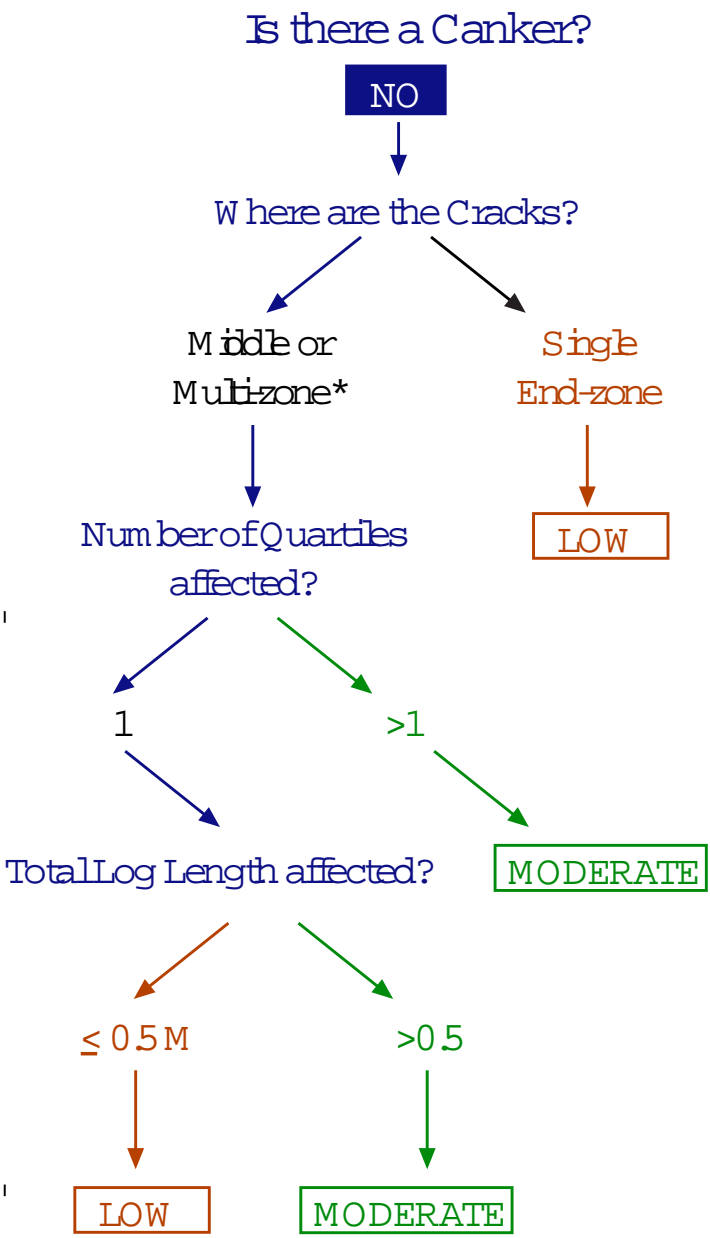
Is there a Canker?

NO

Where are the Cracks?

Middle or Multi-zone*

Single End-zone

LOW

Number of Quartiles affected?

1

>1

MODERATE

Total Log Length affected?

$\leq$ 0.5 M

>0.5

LOW

MODERATE